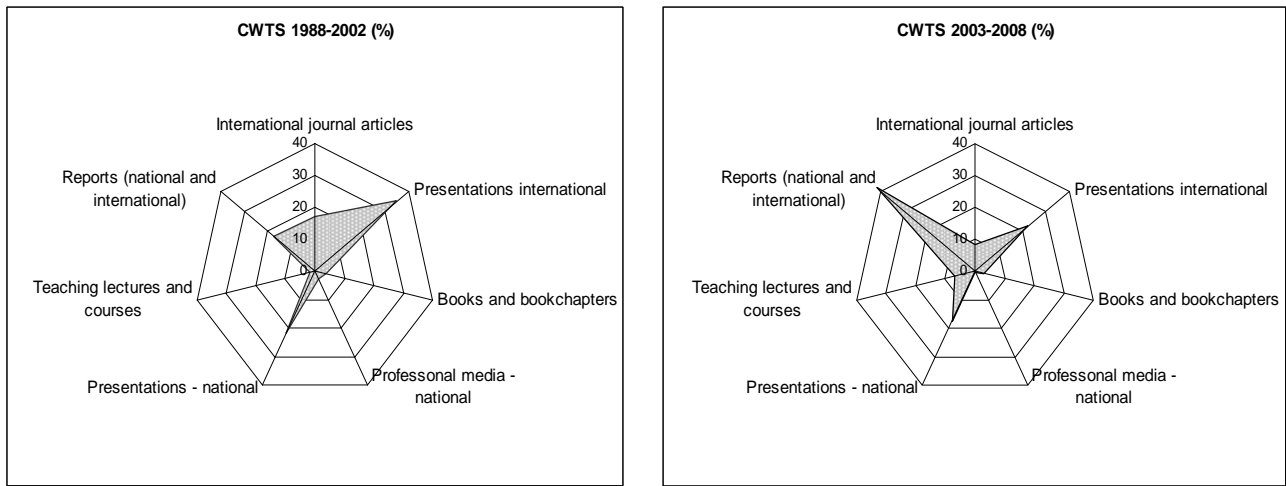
CWTS 1988-2002 (%)

International journal articles
40
30
20
10
0
Presentations international
Books and bookchapters
Professonal media - national
Presentations - national
Teaching lectures and courses
Reports (national and international)

CWTS 2003-2008 (%)

International journal articles
40
30
20
10
0
Presentations international
Books and bookchapters
Professonal media - national
Presentations - national
Teaching lectures and courses
Reports (national and international)